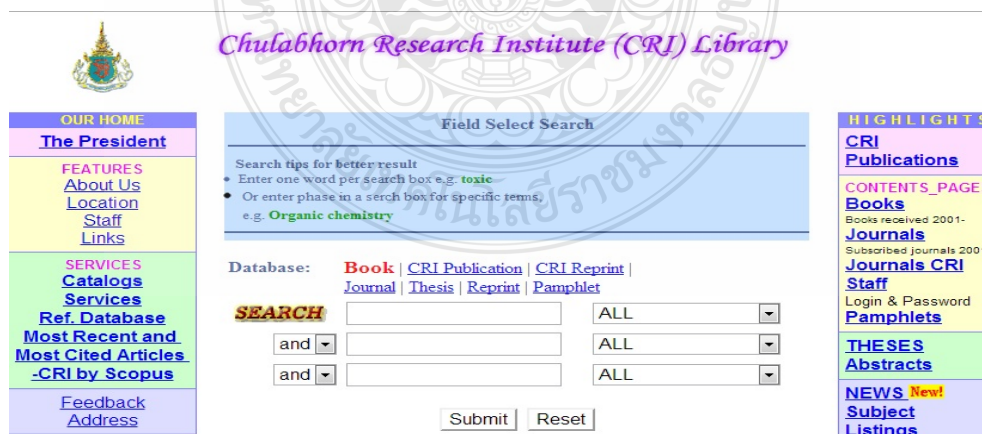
Chulabhorn Research Institute (CRI) Library

OUR HOME
The President

FEATURES
About Us
Location
Staff
Links

SERVICES
Catalogs
Services
Ref. Database
Most Recent and Most Cited Articles -CRI by Scopus

Feedback
Address

Field Select Search

Search tips for better result
• Enter one word per search box e.g. toxic
• Or enter phase in a serch box for specific terms, e.g. Organic chemistry

Database: Book | CRI Publication | CRI Reprint | Journal | Thesis | Reprint | Pamphlet

SEARCH ALL
and ALL
and ALL

Submit Reset

HIGHLIGHT
CRI Publications

CONTENTS_PAGE
Books
Books received 2001-
Journals
Subscribed journals 200
Journals CRI Staff
Login & Password
Pamphlets

THESES Abstracts

NEWS New!
Subject Listings